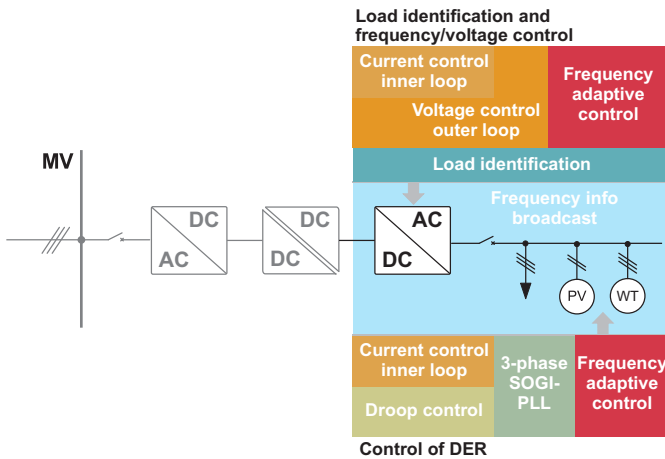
Load identification and frequency/voltage control

Current control inner loop

Voltage control outer loop

Frequency adaptive control

Load identification

MV

DC

AC

DC

DC

AC

DC

Frequency info broadcast

PV

WT

Current control inner loop

Droop control

3-phase SOGI-PLL

Frequency adaptive control

Control of DER